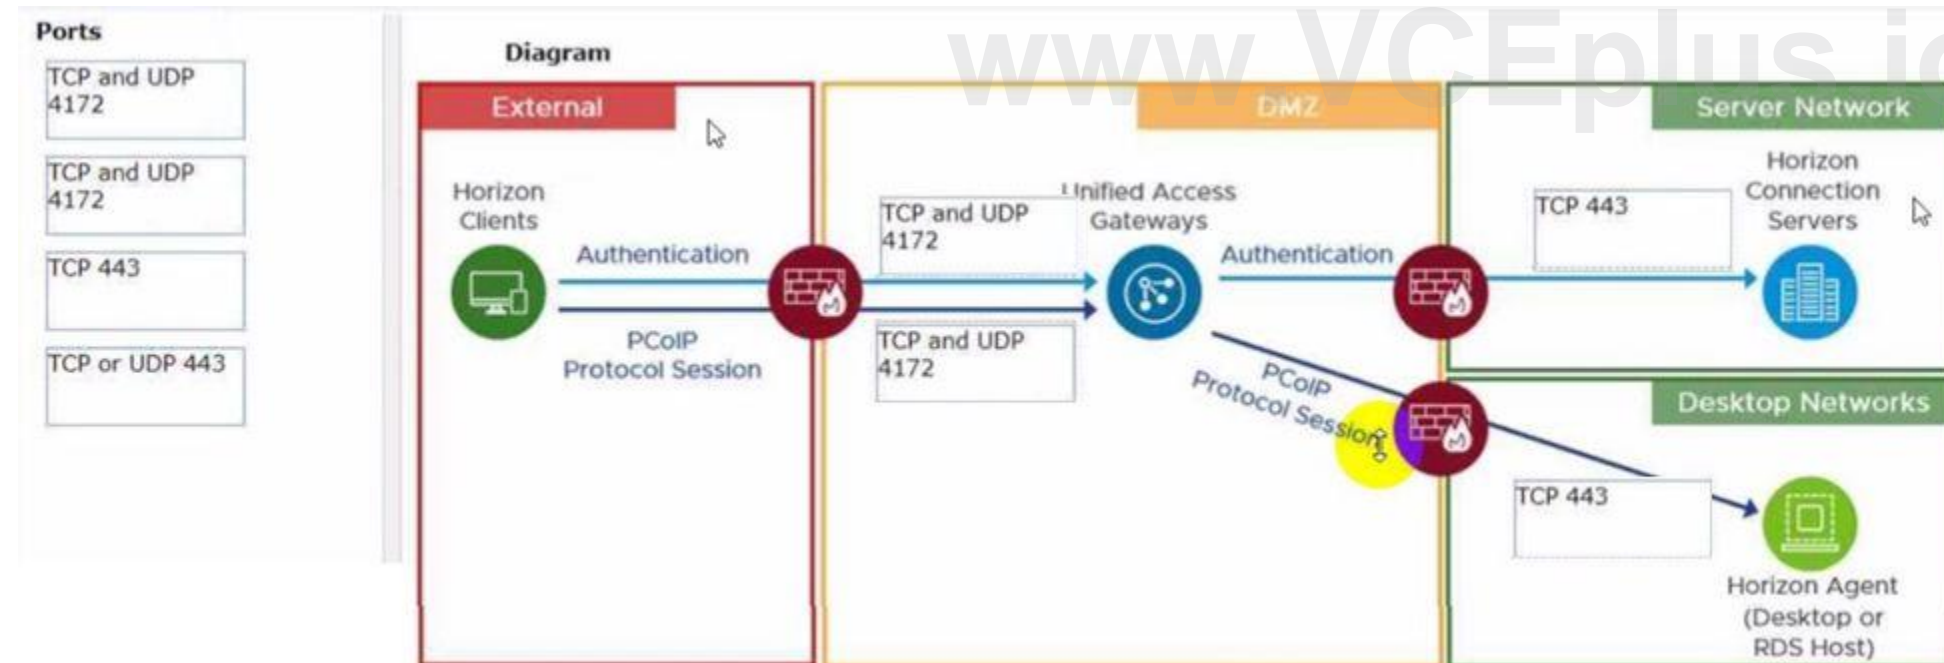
Ports

TCP and UDP 4172

TCP and UDP 4172

TCP 443

TCP or UDP 443

Diagram

www.VCEplus.io

External

DMZ

Server Network

Horizon Clients

Authentication

PCoIP Protocol Session

TCP and UDP 4172

TCP and UDP 4172

Unified Access Gateways

Authentication

TCP 443

Horizon Connection Servers

PCoIP Protocol Session

Desktop Networks

TCP 443

Horizon Agent (Desktop or RDS Host)